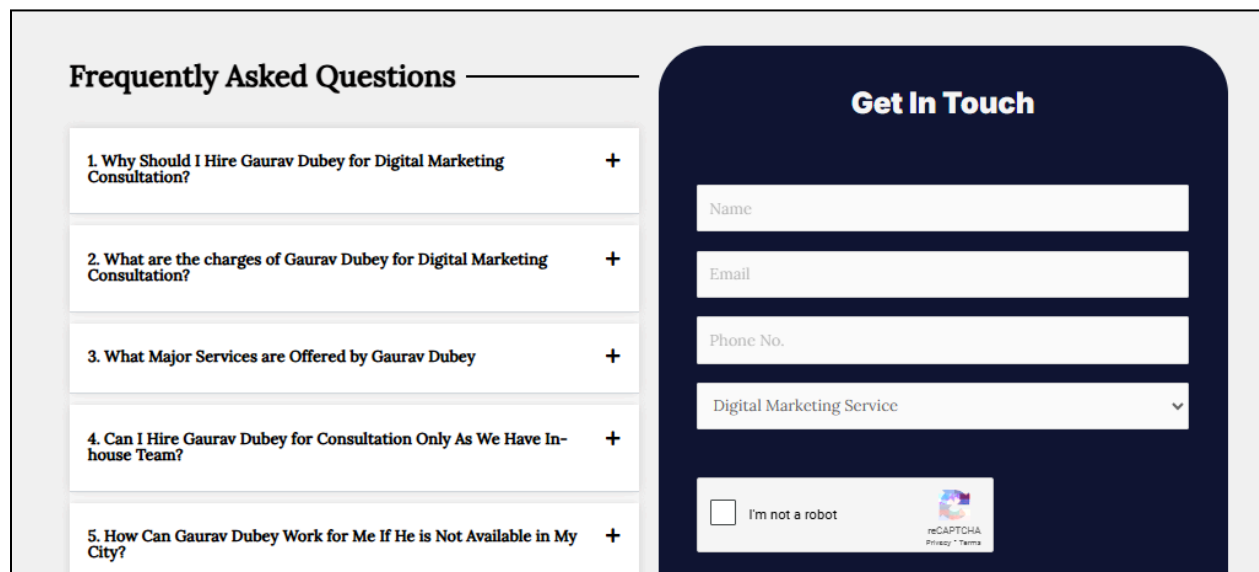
Frequently Asked Questions

1. Why Should I Hire Gaurav Dubey for Digital Marketing Consultation? +

2. What are the charges of Gaurav Dubey for Digital Marketing Consultation? +

3. What Major Services are Offered by Gaurav Dubey +

4. Can I Hire Gaurav Dubey for Consultation Only As We Have In-house Team? +

5. How Can Gaurav Dubey Work for Me If He is Not Available in My City? +

Get In Touch

Name

Email

Phone No.

Digital Marketing Service

I'm not a robot

reCAPTCHA
Privacy - Terms